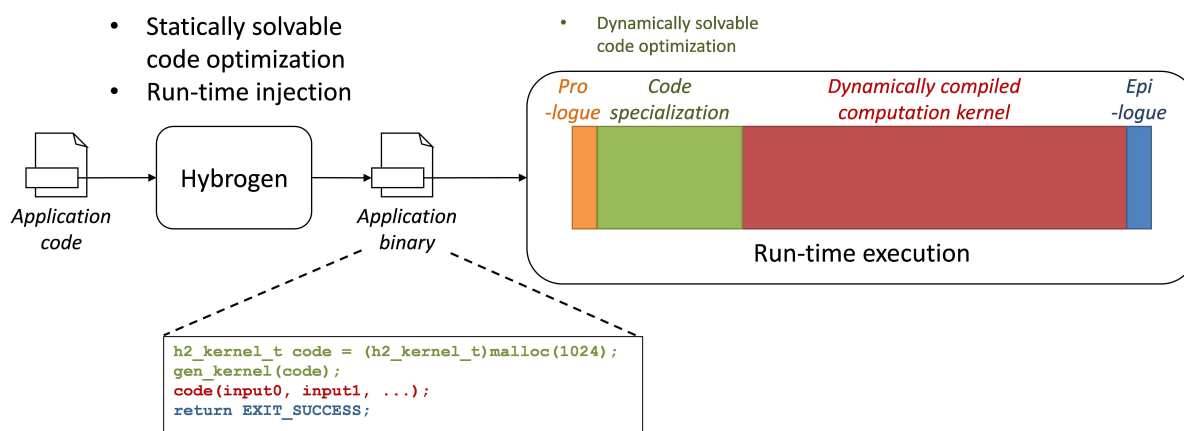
- Statically solvable code optimization
- Run-time injection

- Dynamically solvable code optimization

Application code

Hybrogen

Application binary

Pro -logue

Code specialization

Dynamically compiled computation kernel

Epi -logue

Run-time execution

h2_kernel_t code = (h2_kernel_t)malloc(1024);
gen_kernel(code);
code(input0, input1, ...);
return EXIT_SUCCESS;